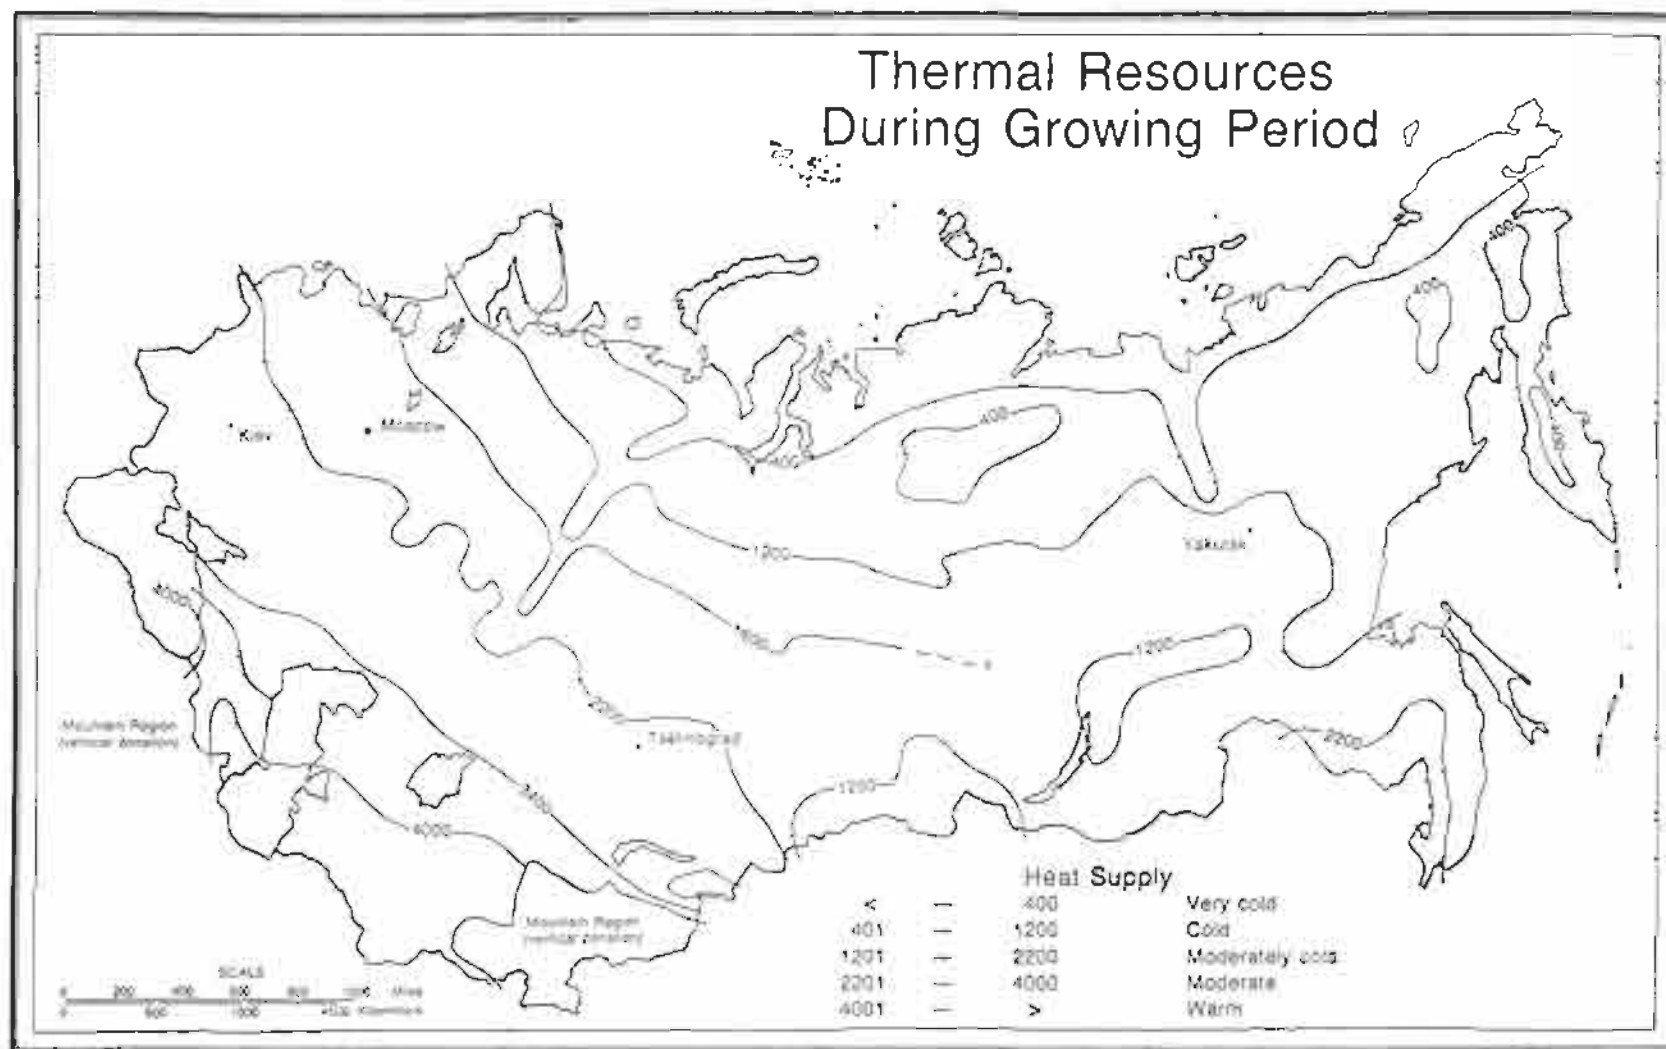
Thermal Resources
During Growing Period

Kiev
Moscow
Yakutsk
Tselinograd

400
400
400
400
400
1200
1200
1200
1200
1600
2200
2200
3400
4000
4000

Mountain Region (vertical zonation)
Mountain Region (vertical zonation)

Heat Supply

| | | | |
|---|---|---|---|
| < | — | 400 | Very cold |
| 401 | — | 1200 | Cold |
| 1201 | — | 2200 | Moderately cold |
| 2201 | — | 4000 | Moderate |
| 4001 | — | > | Warm |

SCALE
0 200 400 600 800 1000 Miles
0 500 1000 1500 Kilometers